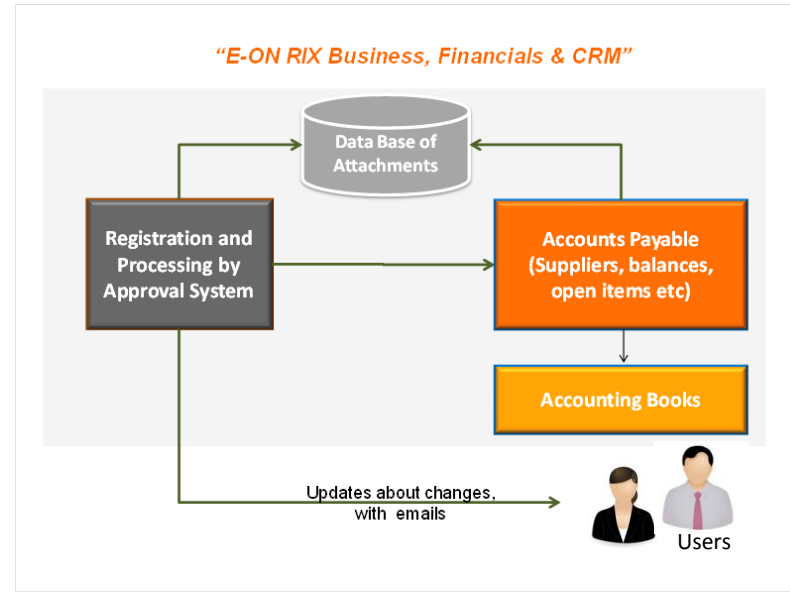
“E-ON RIX Business, Financials & CRM”

Data Base of Attachments

Registration and Processing by Approval System

Accounts Payable (Suppliers, balances, open items etc)

Accounting Books

Updates about changes, with emails

Users